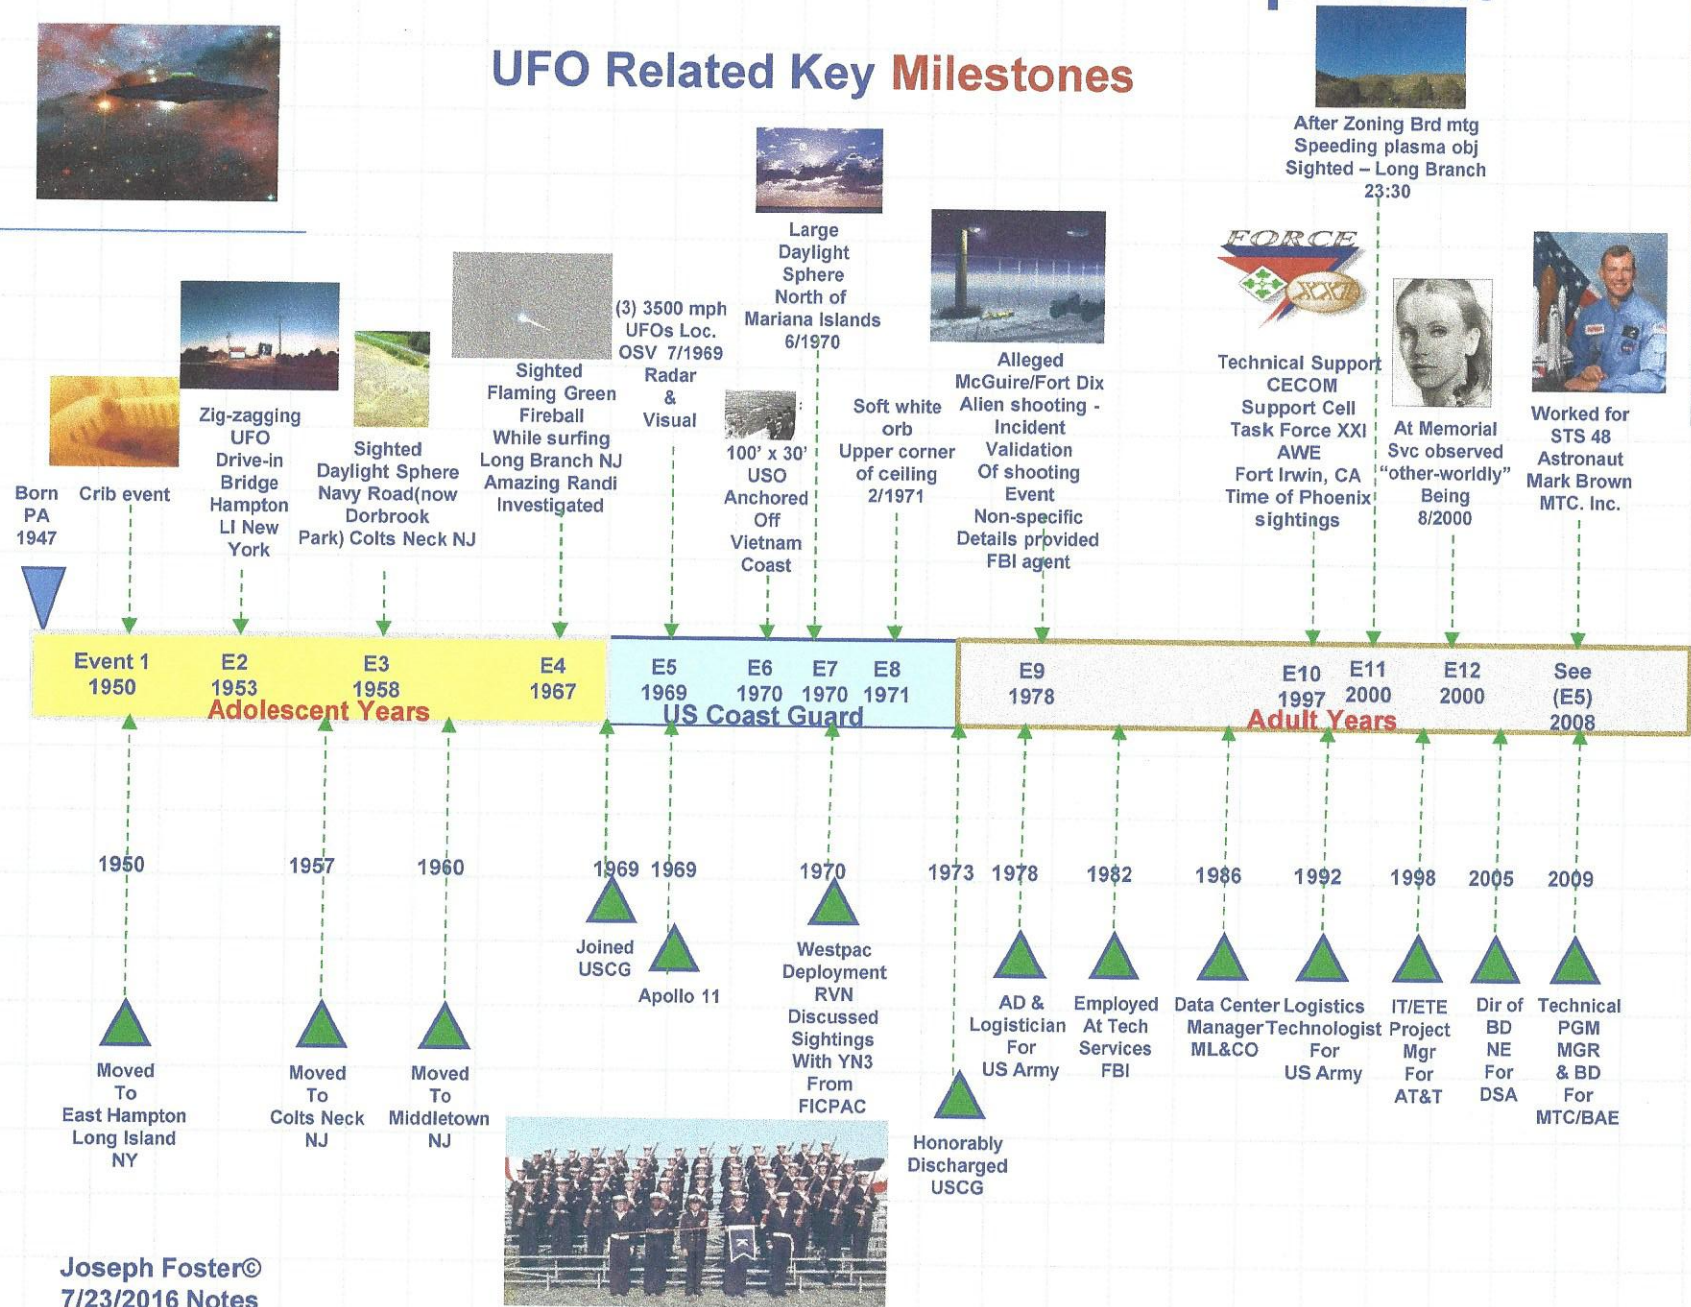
UFO Related Key Milestones

After Zoning Brd mtg Speeding plasma obj Sighted – Long Branch 23:30

Born PA 1947

Crib event

Zig-zagging UFO Drive-in Bridge Hampton LI New York

Sighted Daylight Sphere Navy Road(now Dorbrook Park) Colts Neck NJ

Sighted Flaming Green Fireball While surfing Long Branch NJ Amazing Randi Investigated

(3) 3500 mph UFOs Loc. OSV 7/1969 Radar & Visual

100' x 30' USO Anchored Off Vietnam Coast

Large Daylight Sphere North of Mariana Islands 6/1970

Soft white orb Upper corner of ceiling 2/1971

Alleged McGuire/Fort Dix Alien shooting - Incident Validation Of shooting Event Non-specific Details provided FBI agent

FORCE XXI

Technical Support CECOM Support Cell Task Force XXI AWE Fort Irwin, CA Time of Phoenix sightings

At Memorial Svc observed "other-worldly" Being 8/2000

Worked for STS 48 Astronaut Mark Brown MTC. Inc.

Event 1 1950
E2 1953
E3 1958
E4 1967
Adolescent Years

E5 1969
E6 1970
E7 1970
E8 1971
US Coast Guard

E9 1978
E10 1997
E11 2000
E12 2000
See (E5) 2008
Adult Years

1950
Moved To East Hampton Long Island NY

1957
Moved To Colts Neck NJ

1960
Moved To Middletown NJ

1969
Joined USCG

1969
Apollo 11

1970
Westpac Deployment RVN Discussed Sightings With YN3 From FICPAC

1973
Honorably Discharged USCG

1978
AD & Logistician For US Army

1982
Employed At Tech Services FBI

1986
Data Center Manager ML&CO

1992
Logistics Technologist For US Army

1998
IT/ETE Project Mgr For AT&T

2005
Dir of BD NE For DSA

2009
Technical PGM MGR & BD For MTC/BAE

Joseph Foster©
7/23/2016 Notes